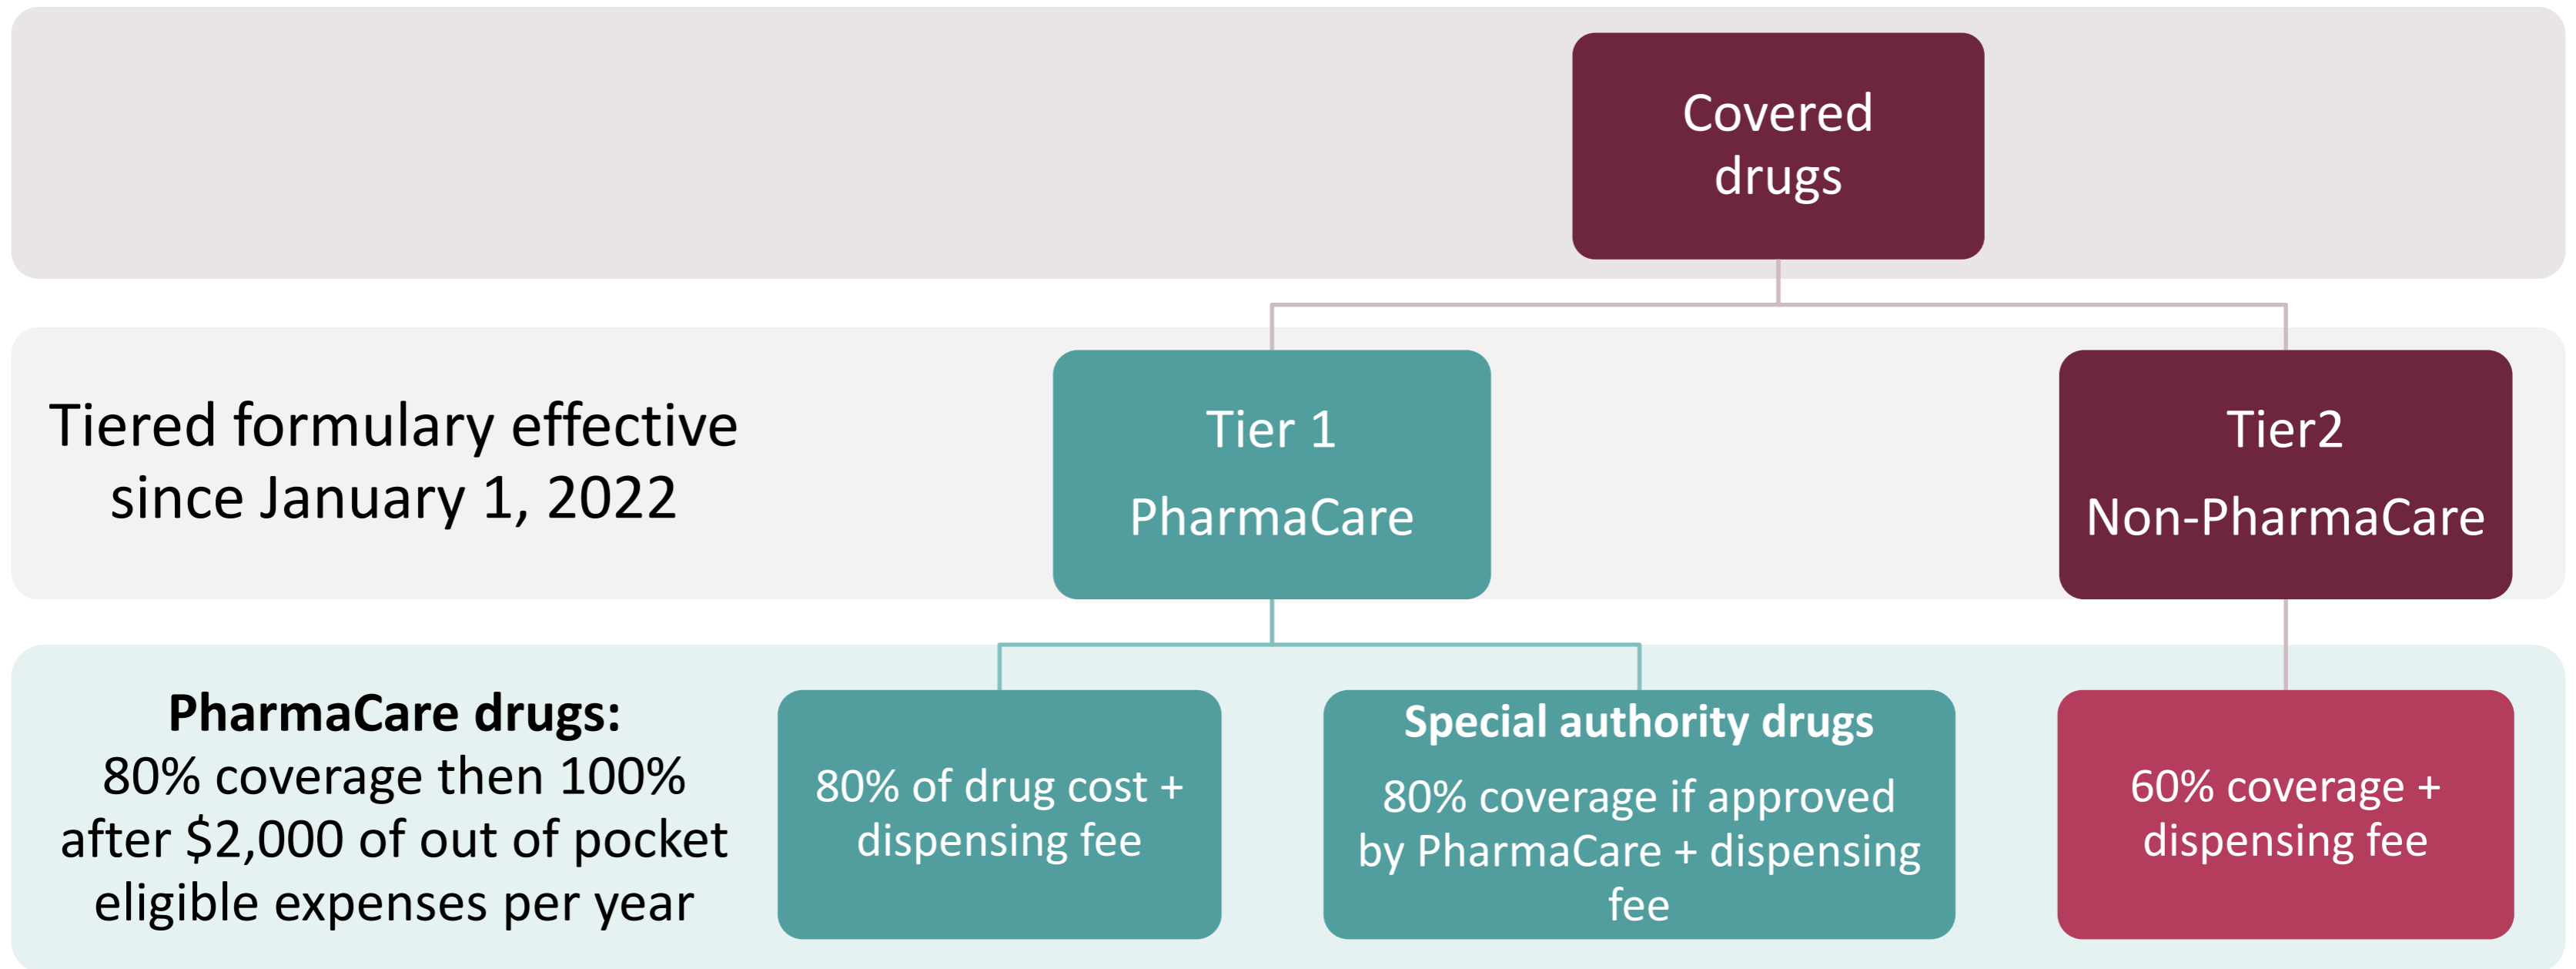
Covered drugs

Tiered formulary effective since January 1, 2022

Tier 1
PharmaCare

Tier2
Non-PharmaCare

**PharmaCare drugs:**
80% coverage then 100% after $2,000 of out of pocket eligible expenses per year

80% of drug cost + dispensing fee

**Special authority drugs**
80% coverage if approved by PharmaCare + dispensing fee

60% coverage + dispensing fee